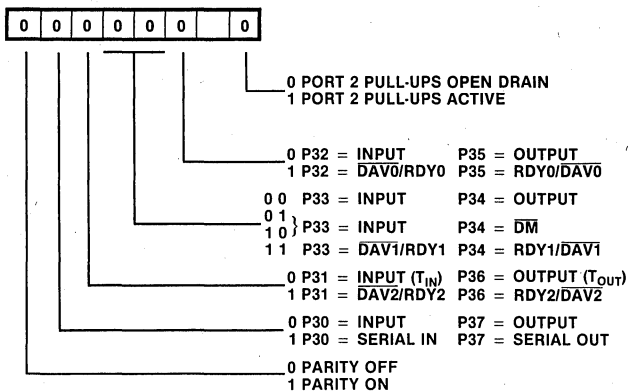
| 0 | 0 | 0 | 0 | 0 | 0 |  | 0 |
|---|---|---|---|---|---|---|---|

0 PORT 2 PULL-UPS OPEN DRAIN
1 PORT 2 PULL-UPS ACTIVE

0 P32 = $\underline{\text{INPUT}}$ P35 = $\underline{\text{OUTPUT}}$
1 P32 = $\overline{\text{DAV0}}$/RDY0 P35 = RDY0/$\overline{\text{DAV0}}$

0 0 P33 = INPUT P34 = OUTPUT
0 1
1 0 } P33 = INPUT P34 = $\overline{\text{DM}}$
1 1 P33 = $\overline{\text{DAV1}}$/RDY1 P34 = RDY1/$\overline{\text{DAV1}}$

0 P31 = $\underline{\text{INPUT}}$ ($T_{IN}$) P36 = $\underline{\text{OUTPUT}}$ ($T_{OUT}$)
1 P31 = $\overline{\text{DAV2}}$/RDY2 P36 = RDY2/$\overline{\text{DAV2}}$

0 P30 = INPUT P37 = OUTPUT
1 P30 = SERIAL IN P37 = SERIAL OUT

0 PARITY OFF
1 PARITY ON